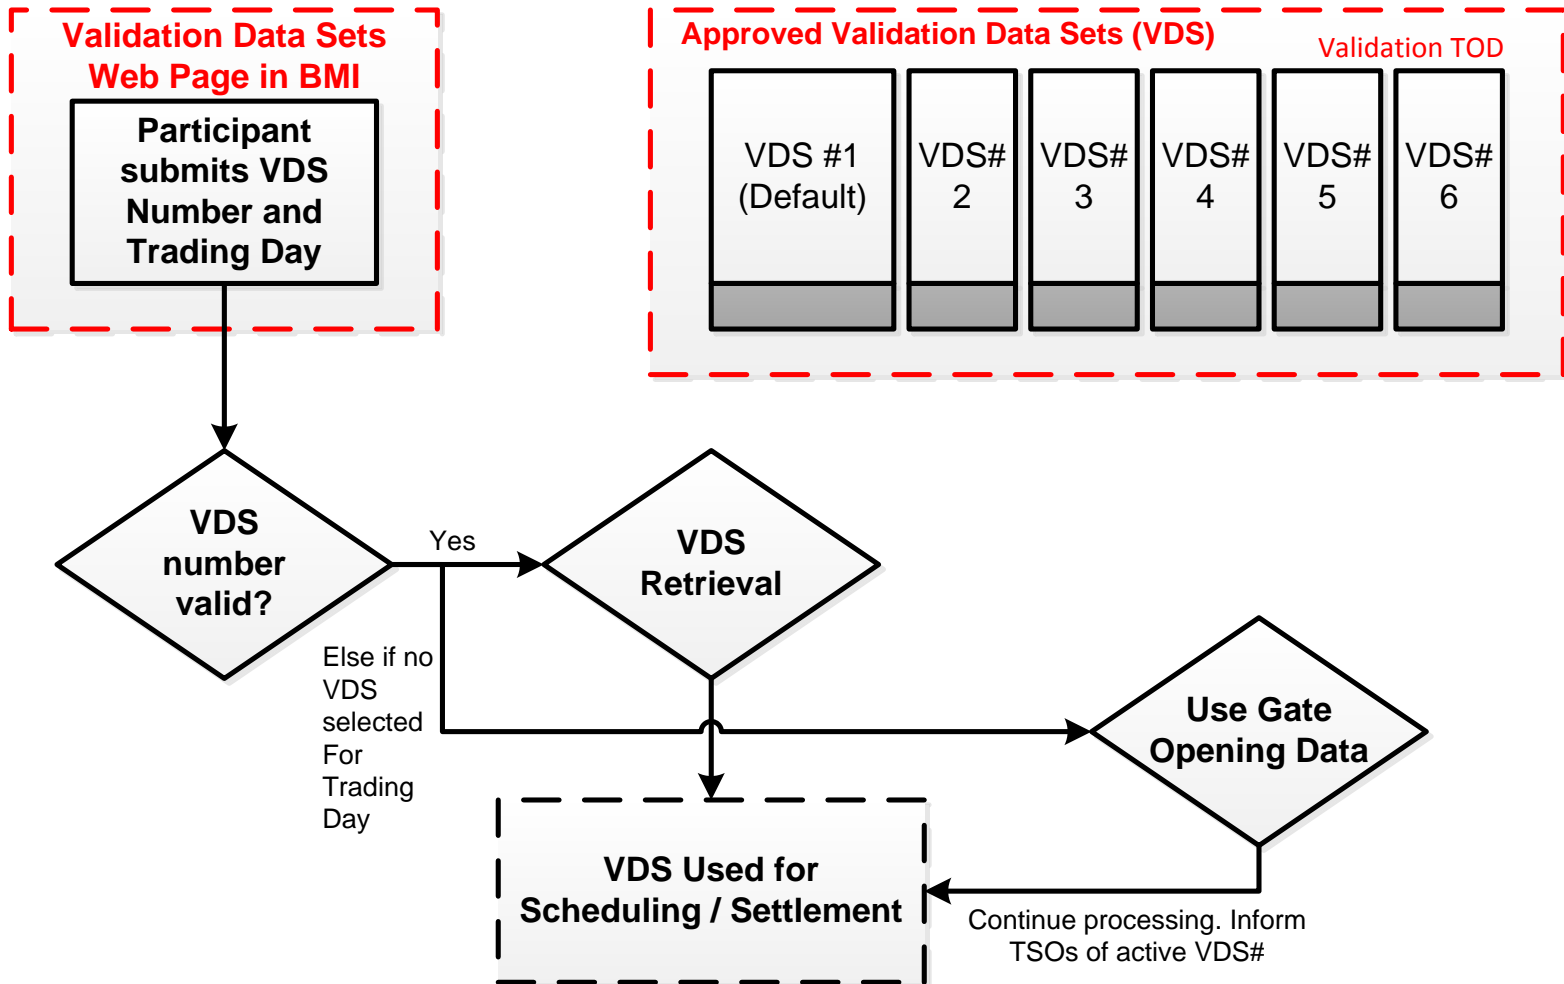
Validation Data Sets Web Page in BMI

Participant submits VDS Number and Trading Day

Approved Validation Data Sets (VDS)

Validation TOD

VDS #1 (Default)

VDS# 2

VDS# 3

VDS# 4

VDS# 5

VDS# 6

VDS number valid?

Yes

VDS Retrieval

Else if no VDS selected For Trading Day

Use Gate Opening Data

VDS Used for Scheduling / Settlement

Continue processing. Inform TSOs of active VDS#